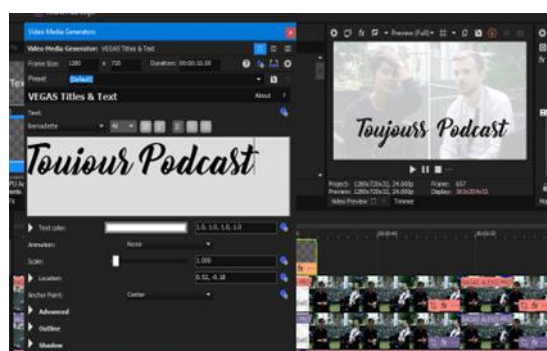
Video Media Generators

Video Media Generator: VEGAS Titles & Text

Frame Size: 1280 x 720 Duration: 00:00:10;00

Preset: (Default)

VEGAS Titles & Text

About ?

Text:

Bernadette

Touiour Podcast

Text color: 1.0, 1.0, 1.0, 1.0

Animation: None

Scale: 1.000

Location: 0.50, -0.18

Anchor Point: Center

Advanced

Outline

Shadow

Preview (Full)

Toujours Podcast

Project: 1280x720x32, 24.000p
Preview: 1280x720x32, 24.000p
Frame: 657
Display: 363x204x32

Video Preview Trimmer